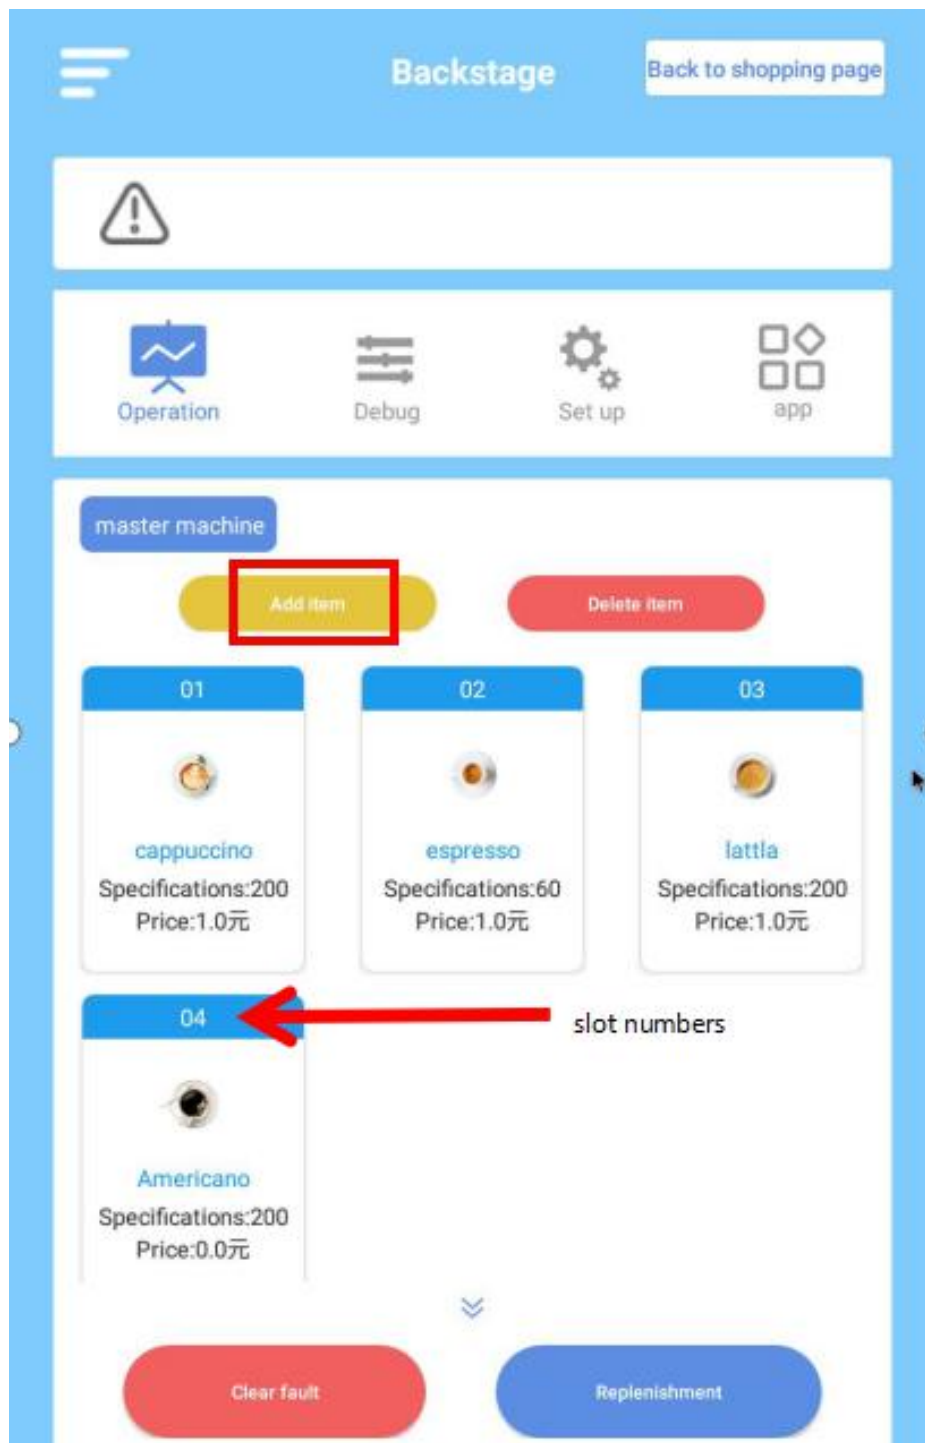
Backstage

Back to shopping page

Operation

Debug

Set up

app

master machine

Add item

Delete item

01

cappuccino

Specifications:200

Price:1.0元

02

espresso

Specifications:60

Price:1.0元

03

lattla

Specifications:200

Price:1.0元

04

slot numbers

Americano

Specifications:200

Price:0.0元

Clear fault

Replenishment